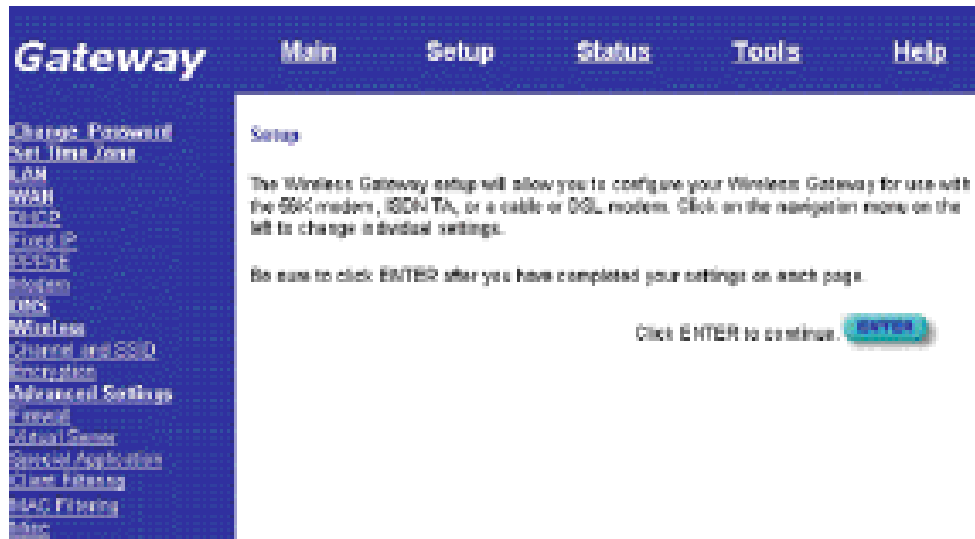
Gateway

Main Setup Status Tools Help

Change Password
Set Time Zone
LAN
WAN
DHCP
Fixed IP
PPPoE
Modem
DNS
Wireless
Channel and SSID
Encryption
Advanced Settings
Firewall
Virtual Server
Special Application
Client Filtering
MAC Filtering
Misc

Setup

The Wireless Gateway setup will allow you to configure your Wireless Gateway for use with the 56K modem, ISDN TA, or a cable or DSL modem. Click on the navigation menu on the left to change individual settings.

Be sure to click ENTER after you have completed your settings on each page.

Click ENTER to continue. ENTER